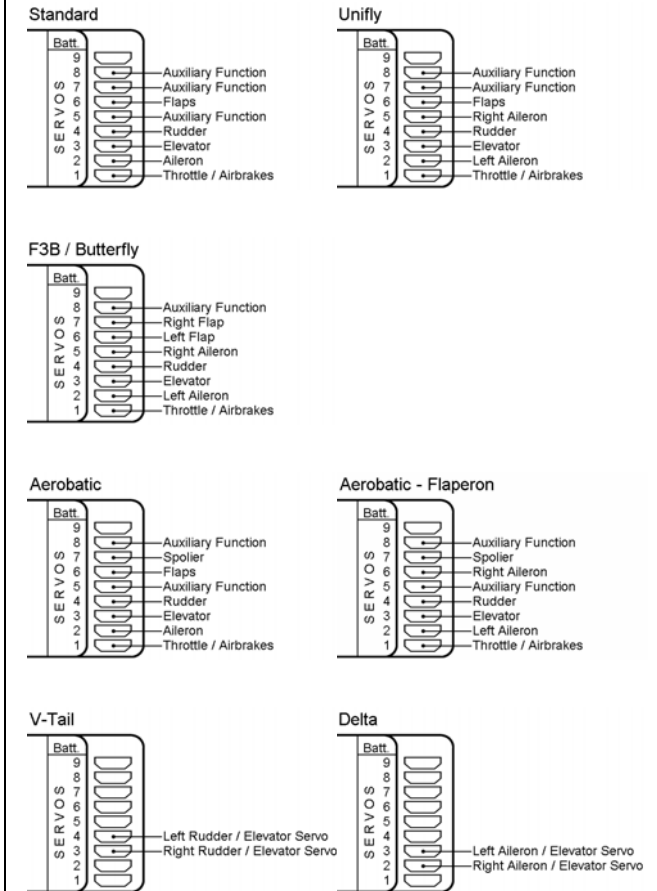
Standard

Batt.
9
8 Auxiliary Function
7 Auxiliary Function
6 Flaps
5 Auxiliary Function
4 Rudder
3 Elevator
2 Aileron
1 Throttle / Airbrakes
SERVOS

Unifly

Batt.
9
8 Auxiliary Function
7 Auxiliary Function
6 Flaps
5 Right Aileron
4 Rudder
3 Elevator
2 Left Aileron
1 Throttle / Airbrakes
SERVOS

F3B / Butterfly

Batt.
9
8 Auxiliary Function
7 Right Flap
6 Left Flap
5 Right Aileron
4 Rudder
3 Elevator
2 Left Aileron
1 Throttle / Airbrakes
SERVOS

Aerobatic

Batt.
9
8 Auxiliary Function
7 Spolier
6 Flaps
5 Auxiliary Function
4 Rudder
3 Elevator
2 Aileron
1 Throttle / Airbrakes
SERVOS

Aerobatic - Flaperon

Batt.
9
8 Auxiliary Function
7 Spolier
6 Right Aileron
5 Auxiliary Function
4 Rudder
3 Elevator
2 Left Aileron
1 Throttle / Airbrakes
SERVOS

V-Tail

Batt.
9
8
7
6
5
4 Left Rudder / Elevator Servo
3 Right Rudder / Elevator Servo
2
1
SERVOS

Delta

Batt.
9
8
7
6
5
4
3 Left Aileron / Elevator Servo
2 Right Aileron / Elevator Servo
1
SERVOS